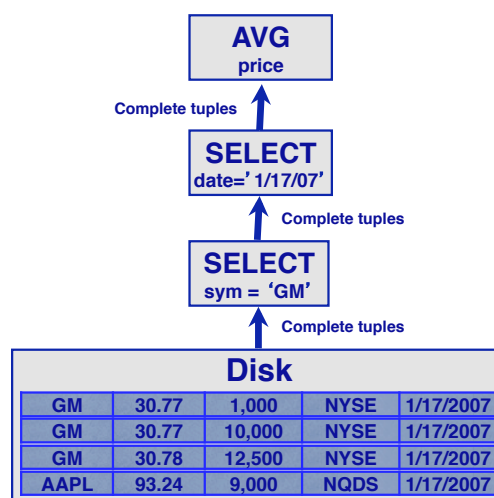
AVG
price

Complete tuples

SELECT
date=' 1/17/07'

Complete tuples

SELECT
sym = 'GM'

Complete tuples

Disk

| GM | 30.77 | 1,000 | NYSE | 1/17/2007 |
|---|---|---|---|---|
| GM | 30.77 | 10,000 | NYSE | 1/17/2007 |
| GM | 30.78 | 12,500 | NYSE | 1/17/2007 |
| AAPL | 93.24 | 9,000 | NQDS | 1/17/2007 |